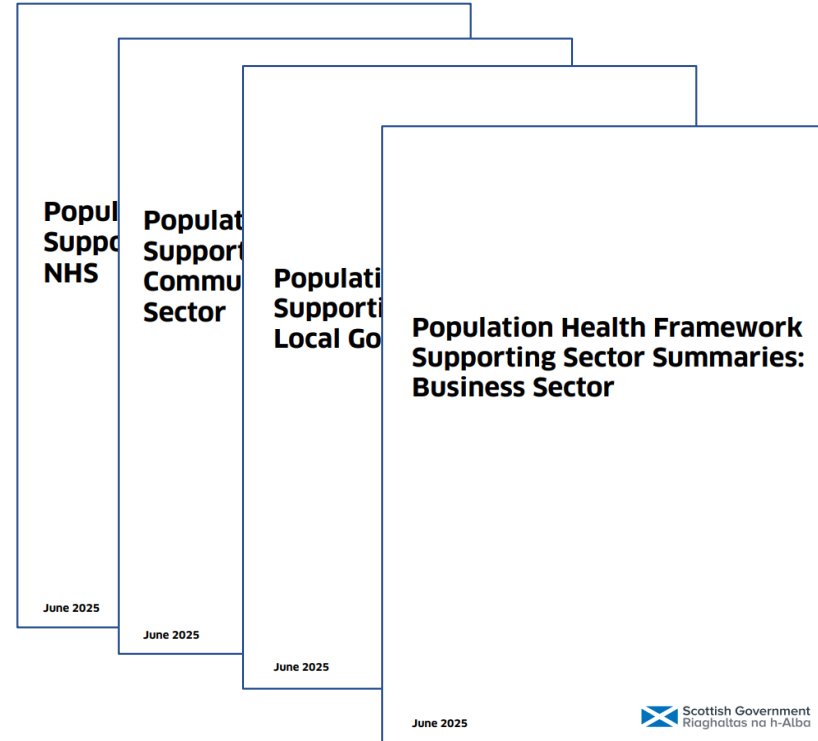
Popul
Suppo
NHS

June 2025

Populat
Support
Commu
Sector

June 2025

Populati
Supporti
Local Go

June 2025

Population Health Framework
Supporting Sector Summaries:
Business Sector

June 2025

Scottish Government
Riaghaltas na h-Alba